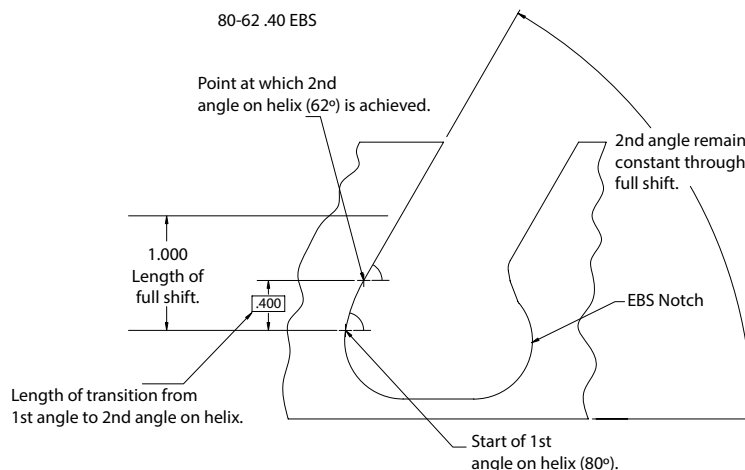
80-62 .40 EBS

Point at which 2nd angle on helix (62°) is achieved.

2nd angle remain constant through full shift.

1.000
Length of full shift.

.400

EBS Notch

Length of transition from 1st angle to 2nd angle on helix.

Start of 1st angle on helix (80°).